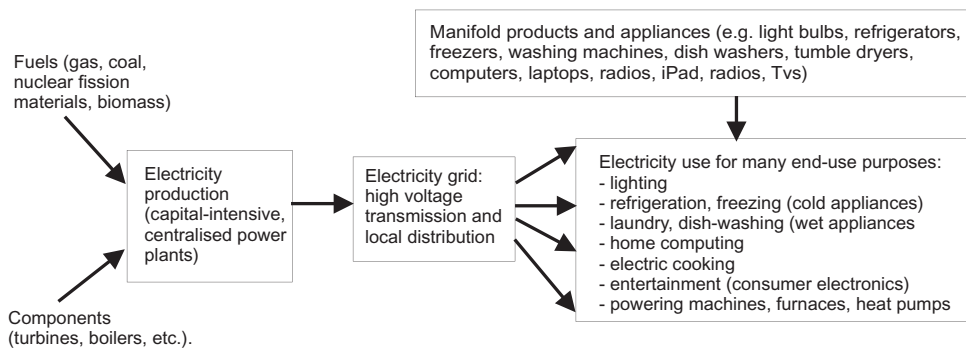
Manifold products and appliances (e.g. light bulbs, refrigerators, freezers, washing machines, dish washers, tumble dryers, computers, laptops, radios, iPad, radios, Tvs)

Fuels (gas, coal, nuclear fission materials, biomass)

Electricity production (capital-intensive, centralised power plants)

Electricity grid: high voltage transmission and local distribution

Electricity use for many end-use purposes:
- lighting
- refrigeration, freezing (cold appliances)
- laundry, dish-washing (wet appliances
- home computing
- electric cooking
- entertainment (consumer electronics)
- powering machines, furnaces, heat pumps

Components (turbines, boilers, etc.).